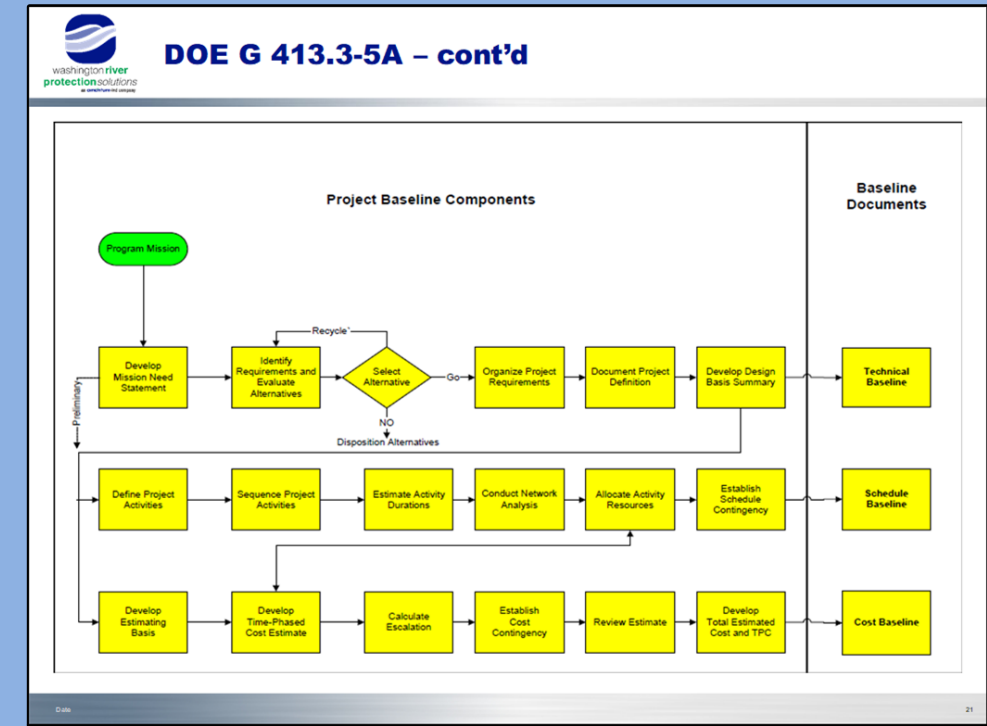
washington river protection solutions
an AECOM/Atkins company

DOE G 413.3-5A – cont'd

Project Baseline Components

Baseline Documents

Program Mission

Develop Mission Need Statement

Identify Requirements and Evaluate Alternatives

Recycle

Select Alternative

Go

NO

Disposition Alternatives

Organize Project Requirements

Document Project Definition

Develop Design Basis Summary

Technical Baseline

Preliminary

Define Project Activities

Sequence Project Activities

Estimate Activity Durations

Conduct Network Analysis

Allocate Activity Resources

Establish Schedule Contingency

Schedule Baseline

Develop Estimating Basis

Develop Time-Phased Cost Estimate

Calculate Escalation

Establish Cost Contingency

Review Estimate

Develop Total Estimated Cost and TPC

Cost Baseline

Date

21